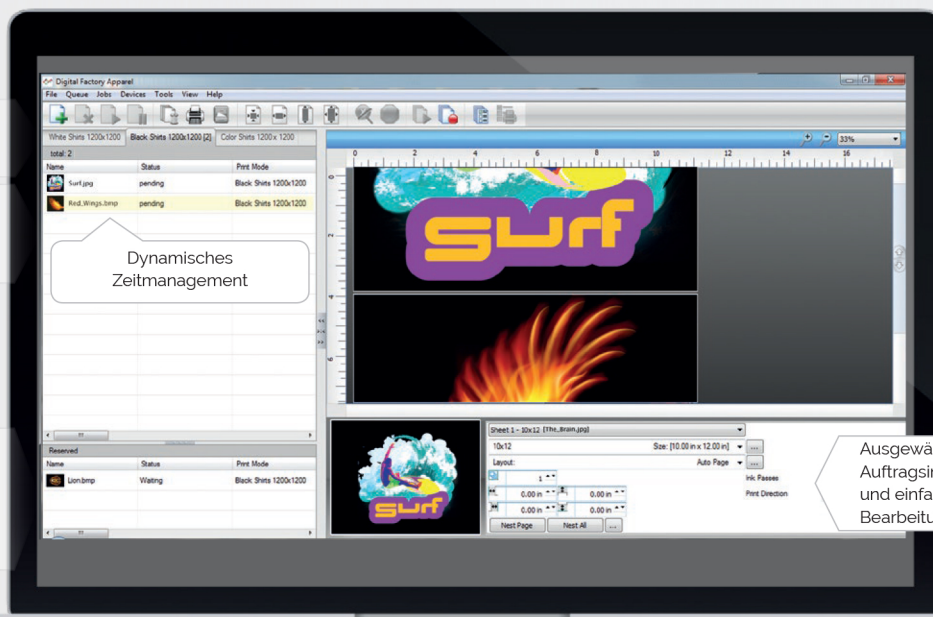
Digital Factory Apparel
File Queue Jobs Devices Tools View Help

White Shirts 1200x1200 | Black Shirts 1200x1200 [2] | Color Shirts 1200 x 1200
total: 2

| Name | Status | Print Mode |
|---|---|---|
| Surf.jpg | pending | Black Shirts 1200x1200 |
| Red_Wings.bmp | pending | Black Shirts 1200x1200 |

Dynamisches Zeitmanagement

Reserved

| Name | Status | Print Mode |
|---|---|---|
| Lion.bmp | Waiting | Black Shirts 1200x1200 |

33%
0 2 4 6 8 10 12 14 16

surf

Sheet 1 - 10x12 [The_Brain.jpg]
10x12
Size: [10.00 in x 12.00 in]
Layout:
Auto Page
1
0.00 in
0.00 in
0.00 in
0.00 in
Ink Passes
Print Direction
Nest Page
Nest All
...

surf

Ausgewä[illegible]
Auftragsin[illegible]
und einfa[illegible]
Bearbeitu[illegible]